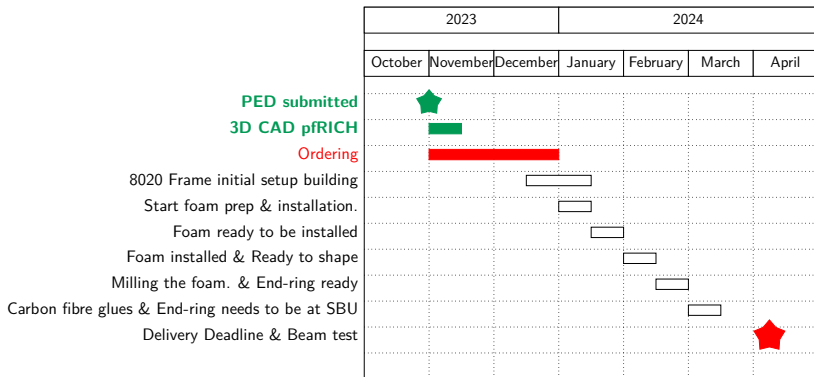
| 2023 | | | 2024 | | | |
|---|---|---|---|---|---|---|
| October | November | December | January | February | March | April |

PED submitted
3D CAD pfRICH
Ordering
8020 Frame initial setup building
Start foam prep & installation.
Foam ready to be installed
Foam installed & Ready to shape
Milling the foam. & End-ring ready
Carbon fibre glues & End-ring needs to be at SBU
Delivery Deadline & Beam test